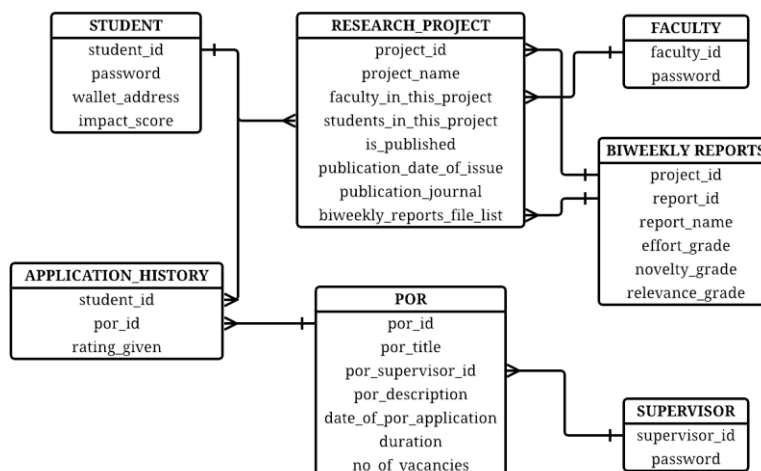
STUDENT
student_id
password
wallet_address
impact_score

RESEARCH_PROJECT
project_id
project_name
faculty_in_this_project
students_in_this_project
is_published
publication_date_of_issue
publication_journal
biweekly_reports_file_list

FACULTY
faculty_id
password

BIWEEKLY REPORTS
project_id
report_id
report_name
effort_grade
novelty_grade
relevance_grade

APPLICATION_HISTORY
student_id
por_id
rating_given

POR
por_id
por_title
por_supervisor_id
por_description
date_of_por_application
duration
no_of_vacancies

SUPERVISOR
supervisor_id
password